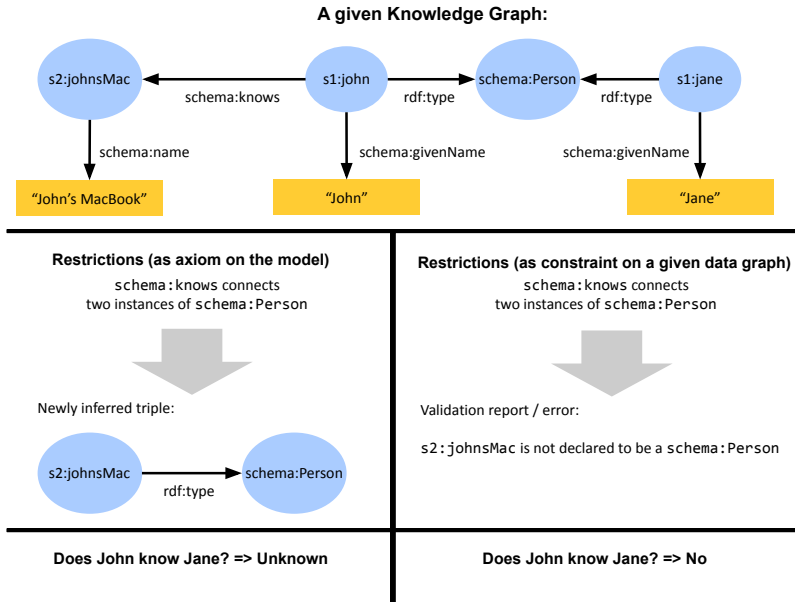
A given Knowledge Graph:

s2:johnsMac

schema:knows

s1:john

rdf:type

schema:Person

rdf:type

s1:jane

schema:name

schema:givenName

schema:givenName

“John’s MacBook”

“John”

“Jane”

Restrictions (as axiom on the model)

schema:knows connects two instances of schema:Person

Newly inferred triple:

s2:johnsMac

rdf:type

schema:Person

Restrictions (as constraint on a given data graph)

schema:knows connects two instances of schema:Person

Validation report / error:

s2:johnsMac is not declared to be a schema:Person

Does John know Jane? => Unknown

Does John know Jane? => No